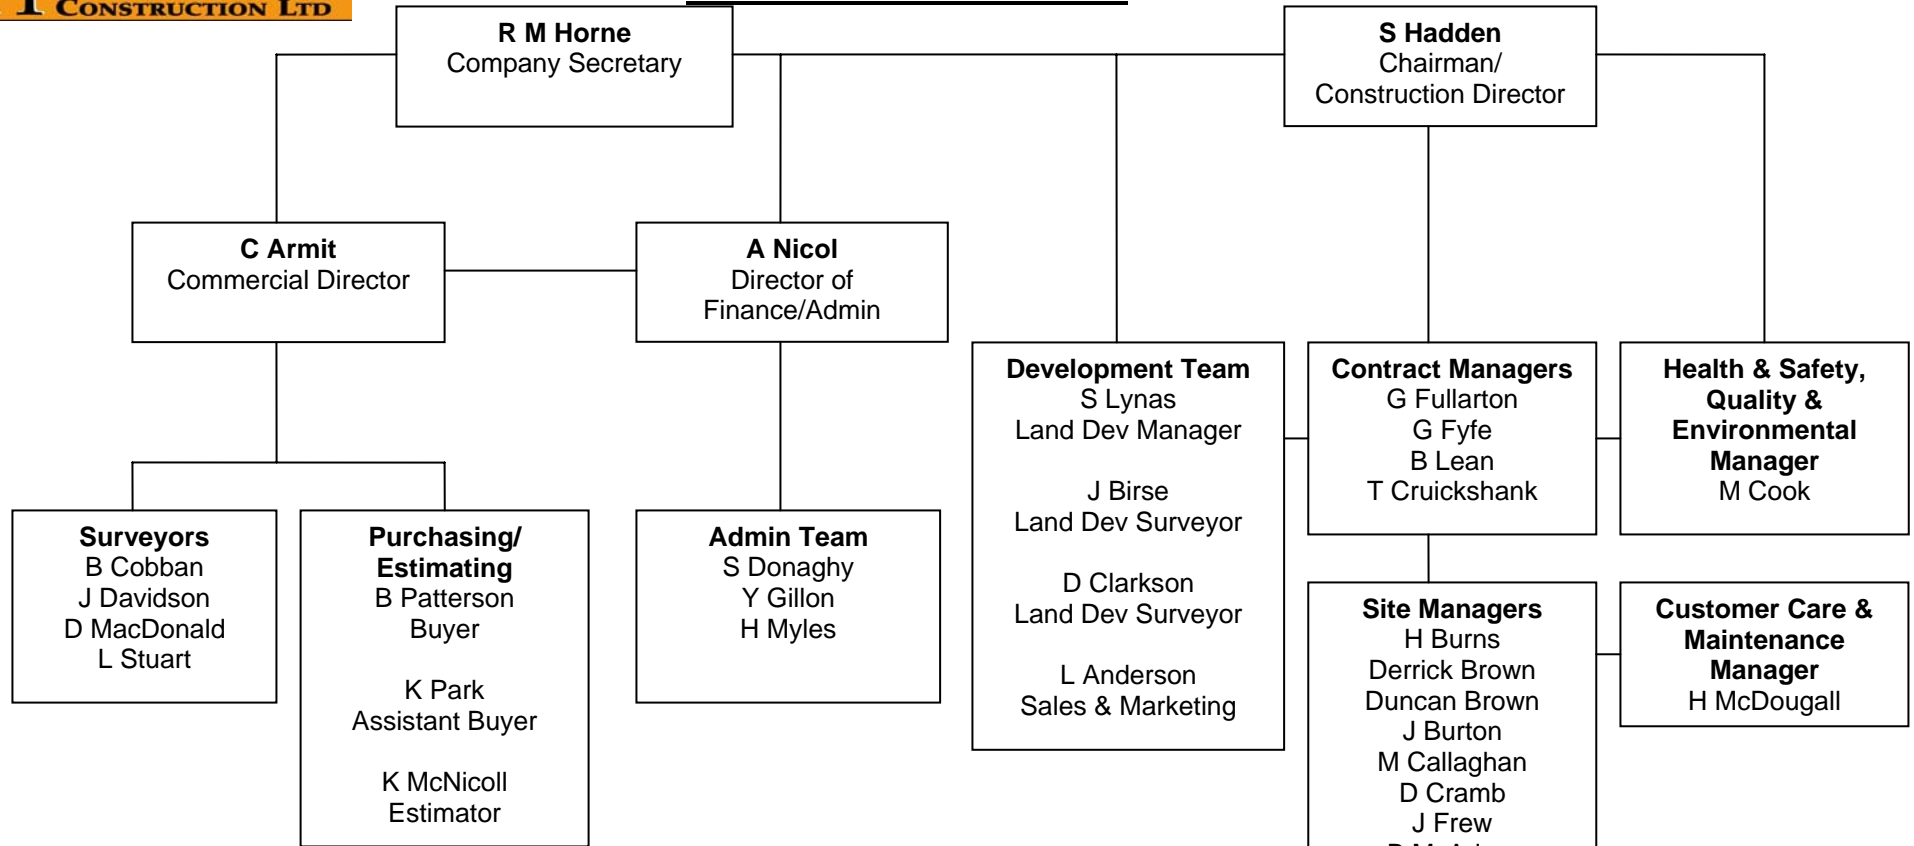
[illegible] CONSTRUCTION LTD

R M Horne
Company Secretary

S Hadden
Chairman/
Construction Director

C Armit
Commercial Director

A Nicol
Director of
Finance/Admin

Development Team
S Lynas
Land Dev Manager

J Birse
Land Dev Surveyor

D Clarkson
Land Dev Surveyor

L Anderson
Sales & Marketing

Contract Managers
G Fullarton
G Fyfe
B Lean
T Cruickshank

Health & Safety, Quality & Environmental Manager
M Cook

Surveyors
B Cobban
J Davidson
D MacDonald
L Stuart

Purchasing/ Estimating
B Patterson
Buyer

K Park
Assistant Buyer

K McNicoll
Estimator

Admin Team
S Donaghy
Y Gillon
H Myles

Site Managers
H Burns
Derrick Brown
Duncan Brown
J Burton
M Callaghan
D Cramb
J Frew
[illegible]

Customer Care & Maintenance Manager
H McDougall